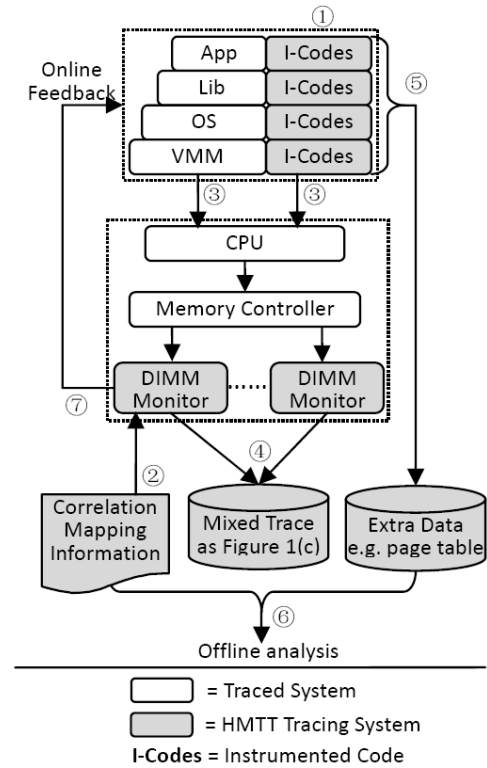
①

App | I-Codes
Lib | I-Codes
OS | I-Codes
VMM | I-Codes

Online Feedback

⑤

③ ③

CPU

Memory Controller

DIMM Monitor ...... DIMM Monitor

⑦

②

④

Correlation Mapping Information

Mixed Trace as Figure 1(c)

Extra Data e.g. page table

⑥

Offline analysis

= Traced System

= HMTT Tracing System

I-Codes = Instrumented Code